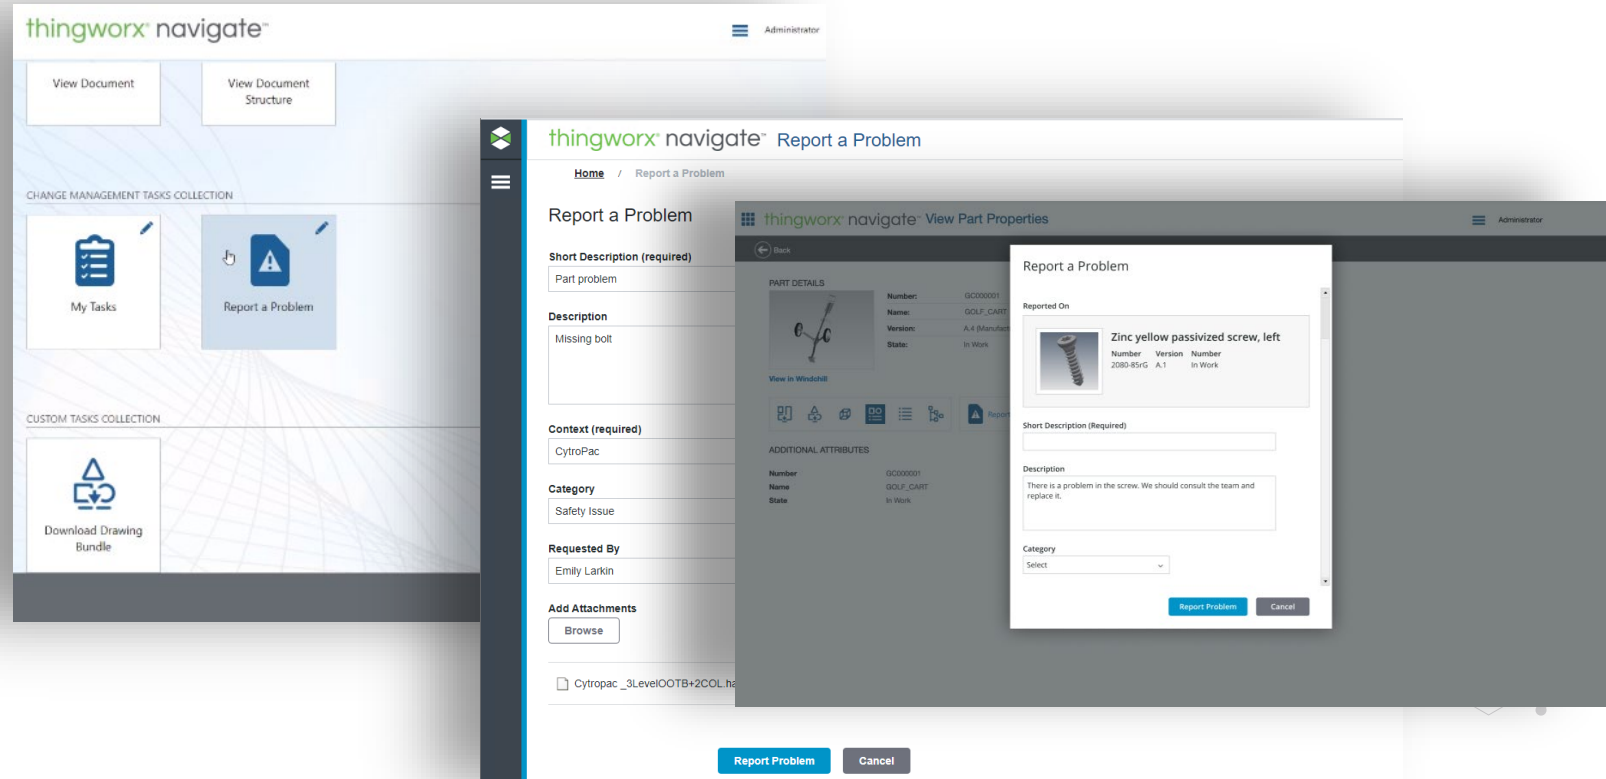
thingworx navigate

Administrator

View Document

View Document Structure

CHANGE MANAGEMENT TASKS COLLECTION

My Tasks

Report a Problem

CUSTOM TASKS COLLECTION

Download Drawing Bundle

thingworx navigate Report a Problem

Home / Report a Problem

Report a Problem

Short Description (required)

Part problem

Description

Missing bolt

Context (required)

CytroPac

Category

Safety Issue

Requested By

Emily Larkin

Add Attachments

Browse

Cytropac _3LevelOOTB+2COL.ha

Report Problem

Cancel

thingworx navigate View Part Properties

Administrator

Back

PART DETAILS

Number: GC000001

Name: GOLF_CART

Version: A.4 (Manufac

State: In Work

View in Windchill

Report

ADDITIONAL ATTRIBUTES

Number GC000001

Name GOLF_CART

State In Work

Report a Problem

Reported On

Zinc yellow passivized screw, left

Number 2080-85rG

Version A.1

Number In Work

Short Description (Required)

Description

There is a problem in the screw. We should consult the team and replace it.

Category

Select

Report Problem

Cancel